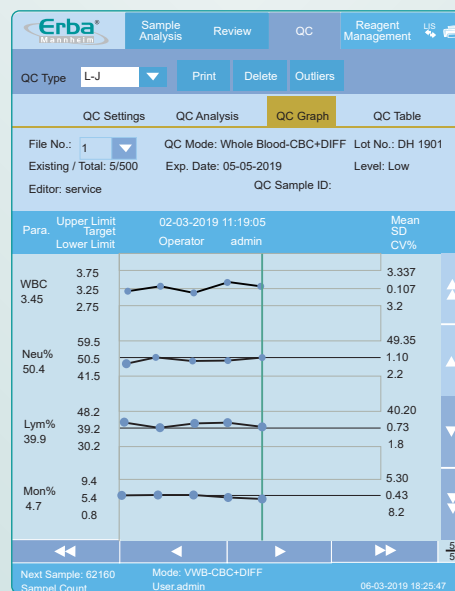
Erba® Mannheim

Sample Analysis | Review | QC | Reagent Management

QC Type L-J

Print | Delete | Outliers

QC Settings | QC Analysis | QC Graph | QC Table

File No.: 1

QC Mode: Whole Blood-CBC+DIFF

Lot No.: DH 1901

Existing / Total: 5/500

Exp. Date: 05-05-2019

Level: Low

Editor: service

QC Sample ID:

Para.

Upper Limit
Target
Lower Limit

02-03-2019 11:19:05

Operator admin

Mean
SD
CV%

WBC
3.45

3.75
3.25
2.75

3.337
0.107
3.2

Neu%
50.4

59.5
50.5
41.5

49.35
1.10
2.2

Lym%
39.9

48.2
39.2
30.2

40.20
0.73
1.8

Mon%
4.7

9.4
5.4
0.8

5.30
0.43
8.2

5

Next Sample: 62160
Sampel Count

Mode: VWB-CBC+DIFF
User.admin

06-03-2019 18:25:47